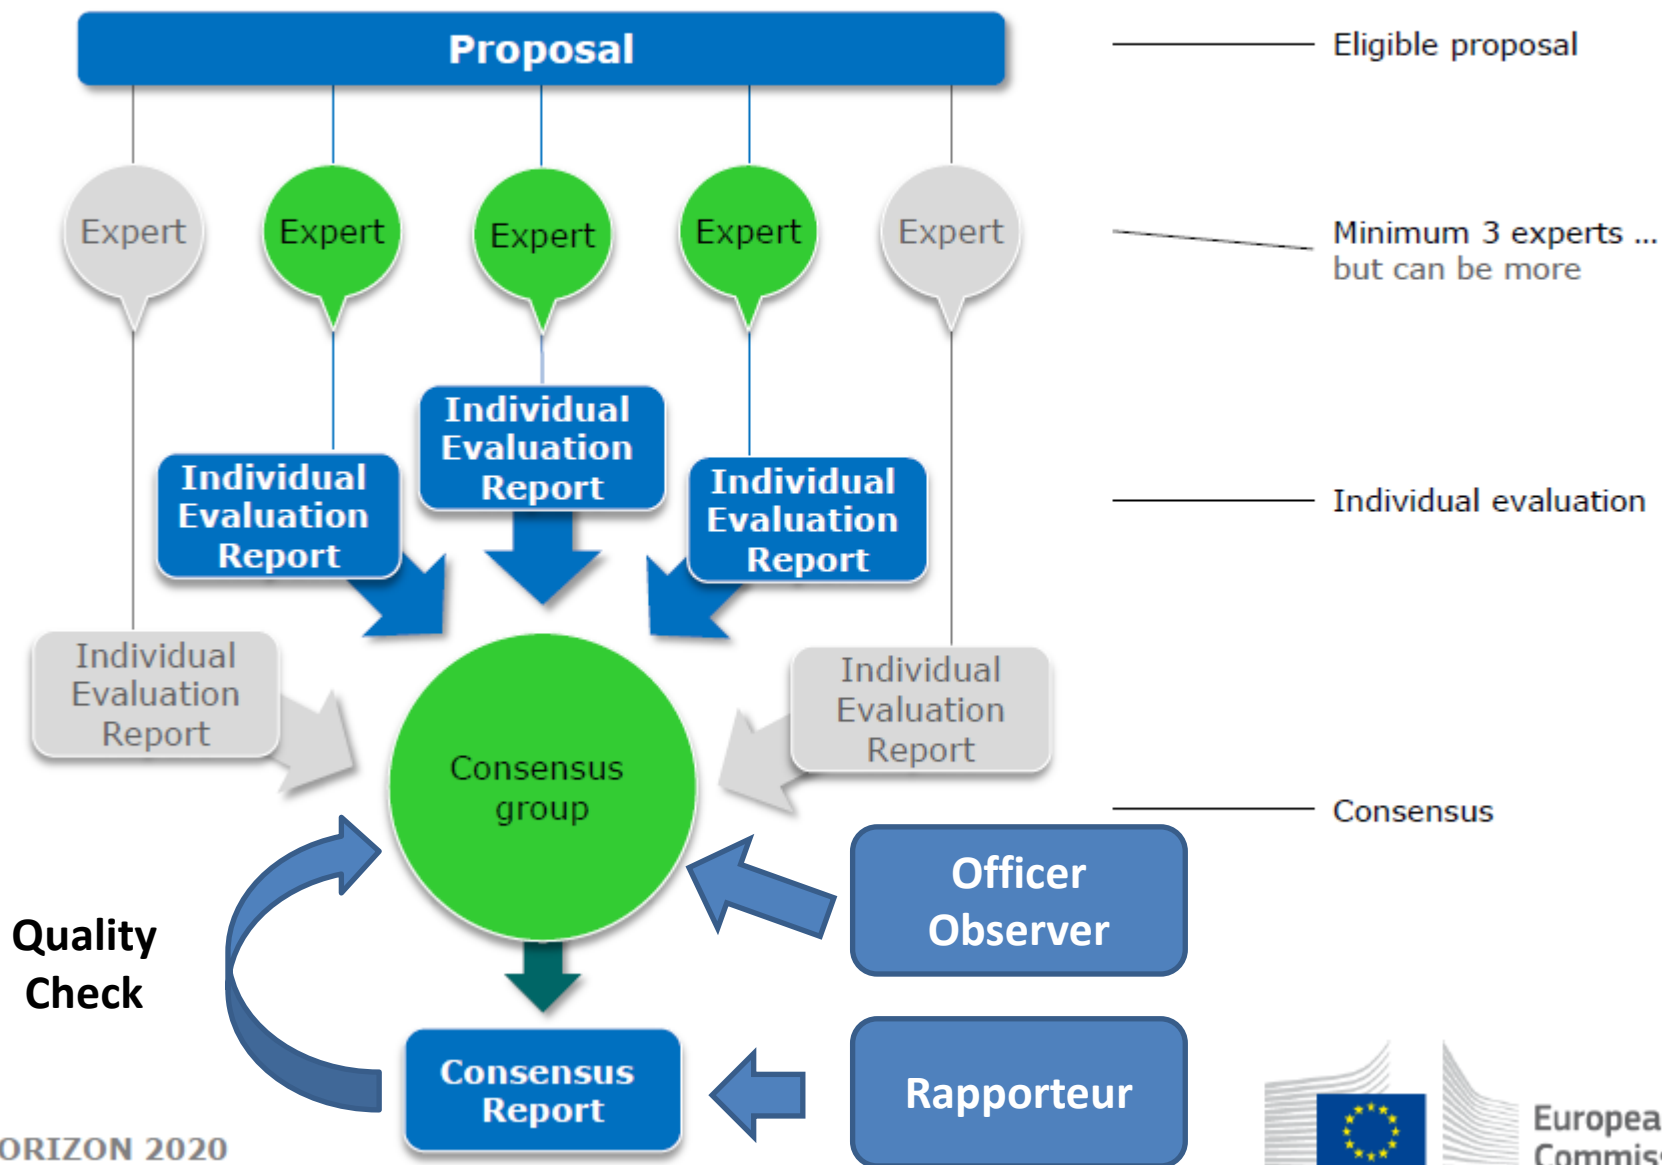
Proposal

Eligible proposal

Expert Expert Expert Expert Expert

Minimum 3 experts ... but can be more

Individual Evaluation Report

Individual Evaluation Report

Individual Evaluation Report

Individual evaluation

Individual Evaluation Report

Individual Evaluation Report

Consensus group

Consensus

Officer Observer

Quality Check

Consensus Report

Rapporteur

ORIZON 2020

Europea Commis